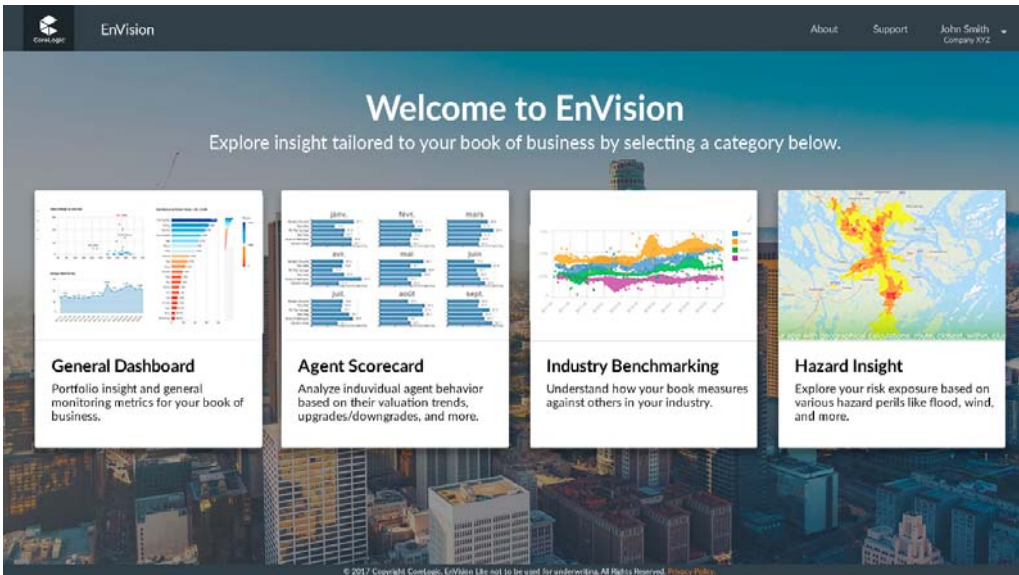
CoreLogic

EnVision

About

Support

John Smith
Company XYZ

Welcome to EnVision

Explore insight tailored to your book of business by selecting a category below.

janv.

févr.

mars

avr.

mai

juin

juil.

août

sept.

General Dashboard

Portfolio insight and general monitoring metrics for your book of business.

Agent Scorecard

Analyze induvidual agent behavior based on their valuation trends, upgrades/downgrades, and more.

Industry Benchmarking

Understand how your book measures against others in your industry.

Hazard Insight

Explore your risk exposure based on various hazard perils like flood, wind, and more.

© 2017 Copyright CoreLogic. EnVision Lite not to be used for underwriting. All Rights Reserved. Privacy Policy